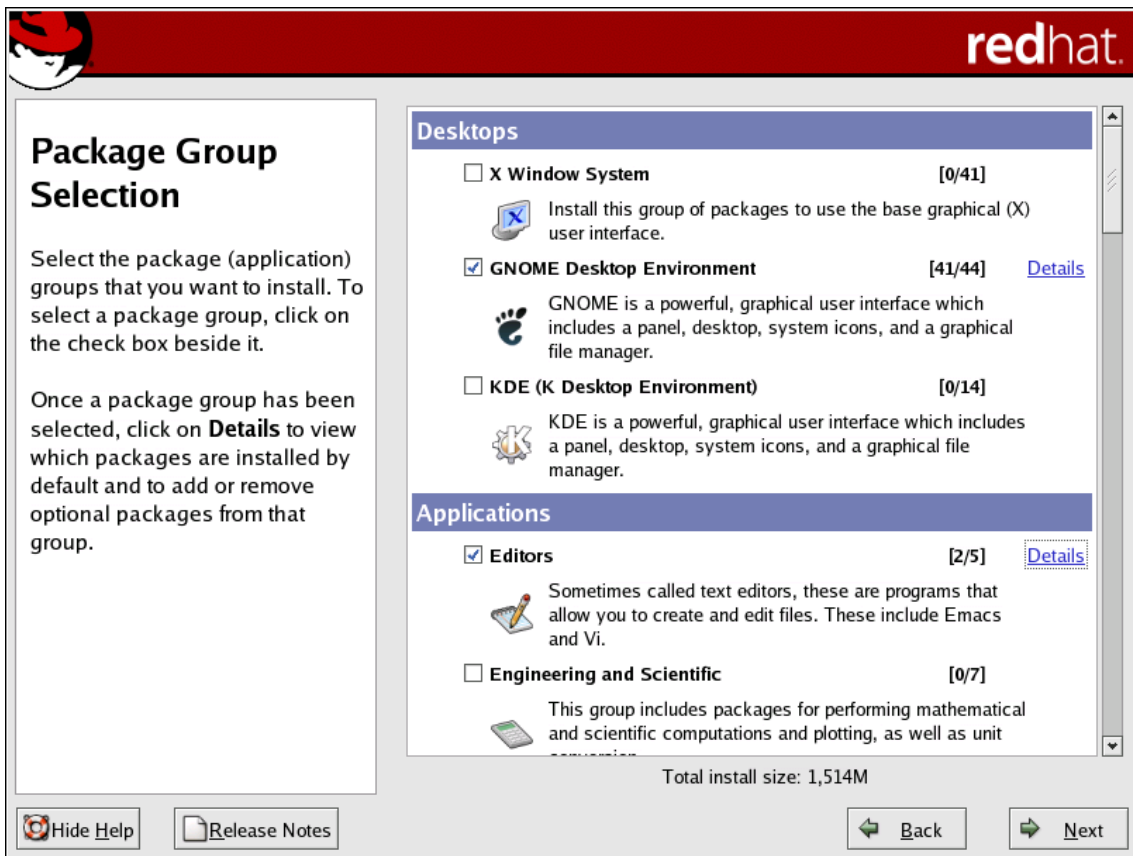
redhat.

Package Group Selection

Select the package (application) groups that you want to install. To select a package group, click on the check box beside it.

Once a package group has been selected, click on **Details** to view which packages are installed by default and to add or remove optional packages from that group.

Desktops

X Window System [0/41]

Install this group of packages to use the base graphical (X) user interface.

GNOME Desktop Environment [41/44] Details

GNOME is a powerful, graphical user interface which includes a panel, desktop, system icons, and a graphical file manager.

KDE (K Desktop Environment) [0/14]

KDE is a powerful, graphical user interface which includes a panel, desktop, system icons, and a graphical file manager.

Applications

Editors [2/5] Details

Sometimes called text editors, these are programs that allow you to create and edit files. These include Emacs and Vi.

Engineering and Scientific [0/7]

This group includes packages for performing mathematical and scientific computations and plotting, as well as unit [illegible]

Total install size: 1,514M

Hide Help

Release Notes

Back

Next